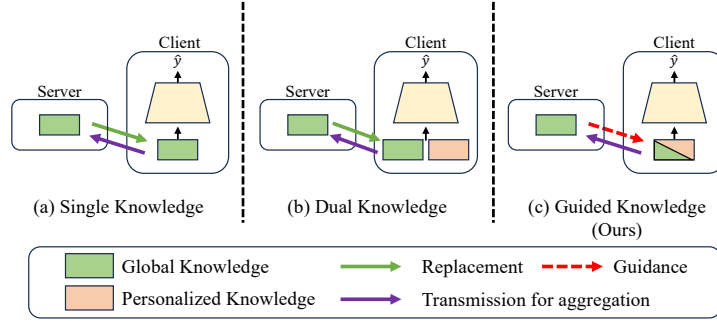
Client
$\hat{y}$
Server
(a) Single Knowledge

Client
$\hat{y}$
Server
(b) Dual Knowledge

Client
$\hat{y}$
Server
(c) Guided Knowledge (Ours)

Global Knowledge
Personalized Knowledge
Replacement
Transmission for aggregation
Guidance